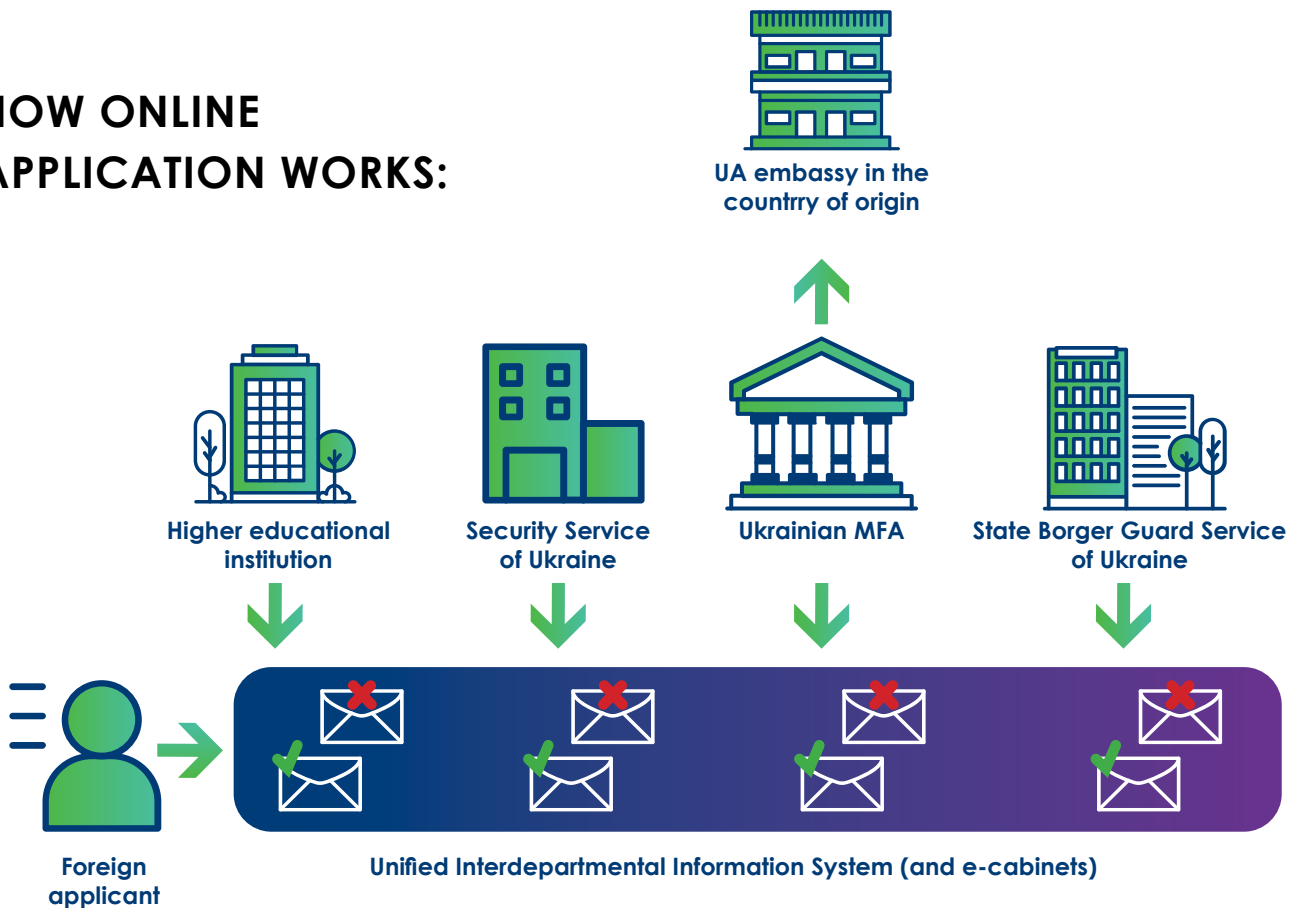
HOW ONLINE APPLICATION WORKS:

UA embassy in the countrry of origin

Higher educational institution

Security Service of Ukraine

Ukrainian MFA

State Borger Guard Service of Ukraine

Foreign applicant

Unified Interdepartmental Information System (and e-cabinets)